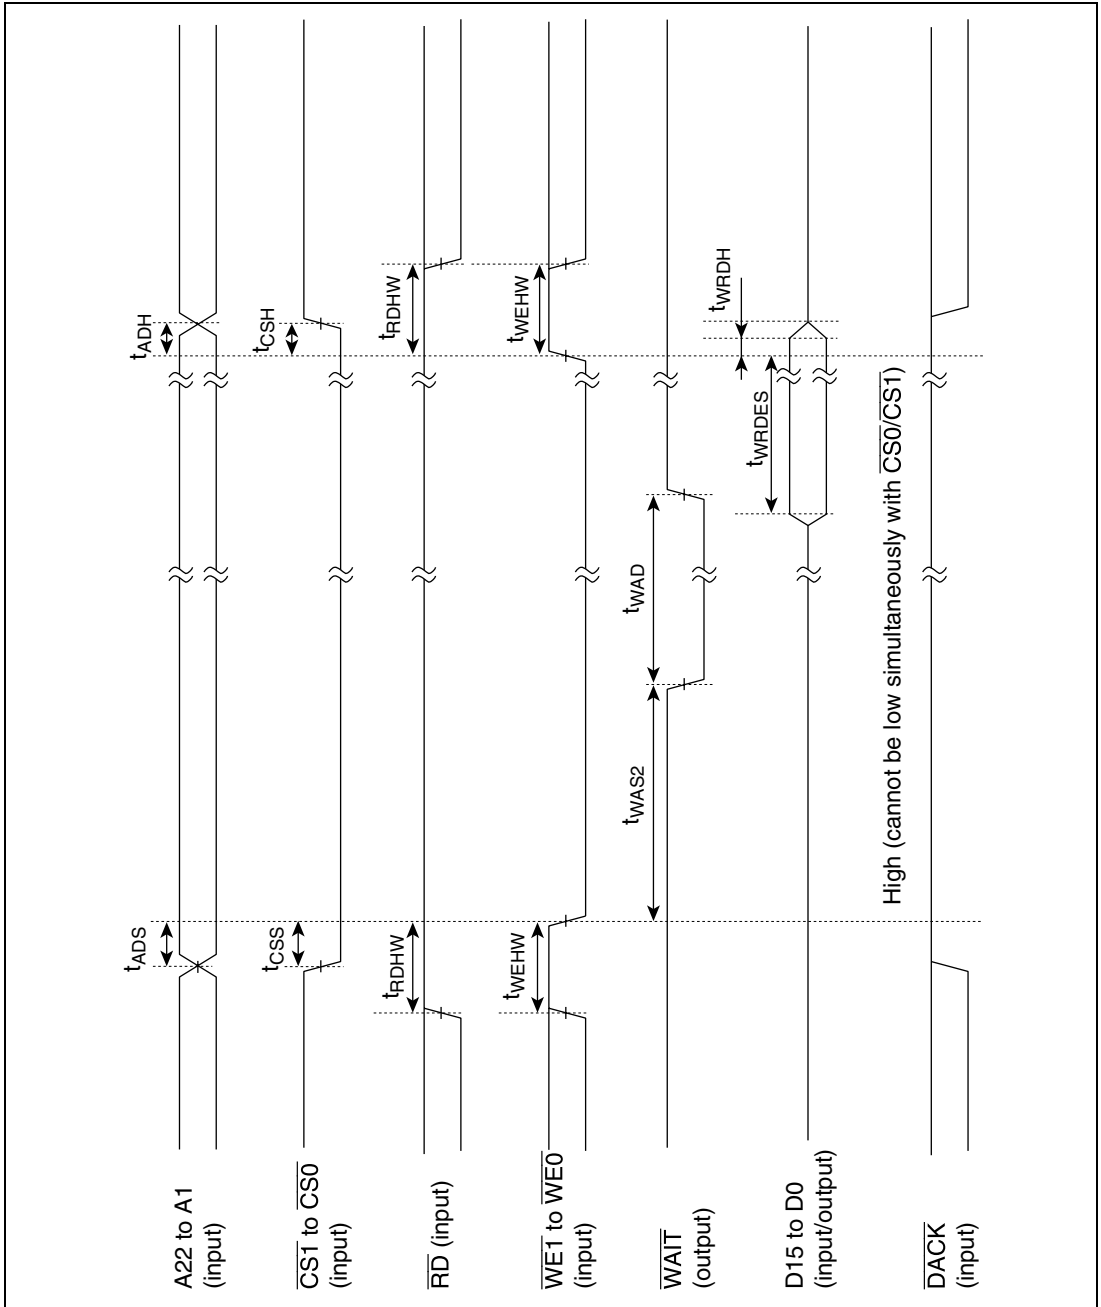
A22 to A1
(input)

$\overline{CS1}$ to $\overline{CS0}$
(input)

$\overline{RD}$ (input)

$\overline{WE1}$ to $\overline{WE0}$
(input)

$\overline{WAIT}$
(output)

D15 to D0
(input/output)

$\overline{DACK}$
(input)

$t_{ADS}$

$t_{CSS}$

$t_{RDHW}$

$t_{WEHW}$

$t_{WAS2}$

$t_{WAD}$

$t_{WRDES}$

$t_{ADH}$

$t_{CSH}$

$t_{RDHW}$

$t_{WEHW}$

$t_{WRDH}$

High (cannot be low simultaneously with $\overline{CS0}$/$\overline{CS1}$)